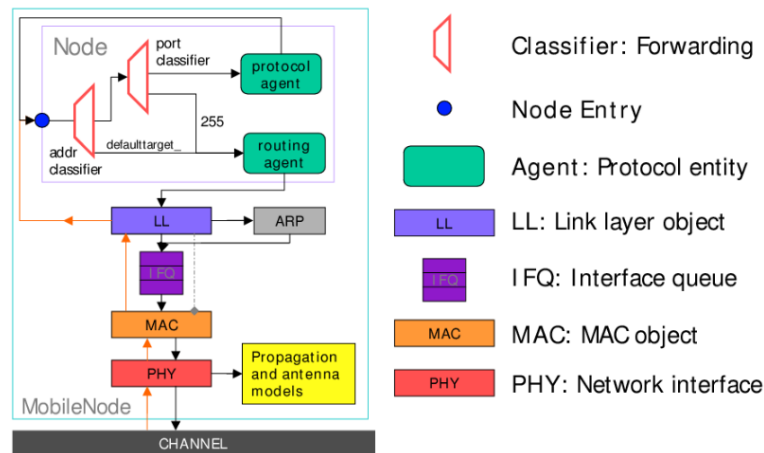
Node

port classifier

protocol agent

255

addr classifier

defaulttarget_

routing agent

LL

ARP

IFQ

MAC

PHY

Propagation and antenna models

MobileNode

CHANNEL

Classifier: Forwarding

Node Entry

Agent: Protocol entity

LL

LL: Link layer object

IFQ

IFQ: Interface queue

MAC

MAC: MAC object

PHY

PHY: Network interface